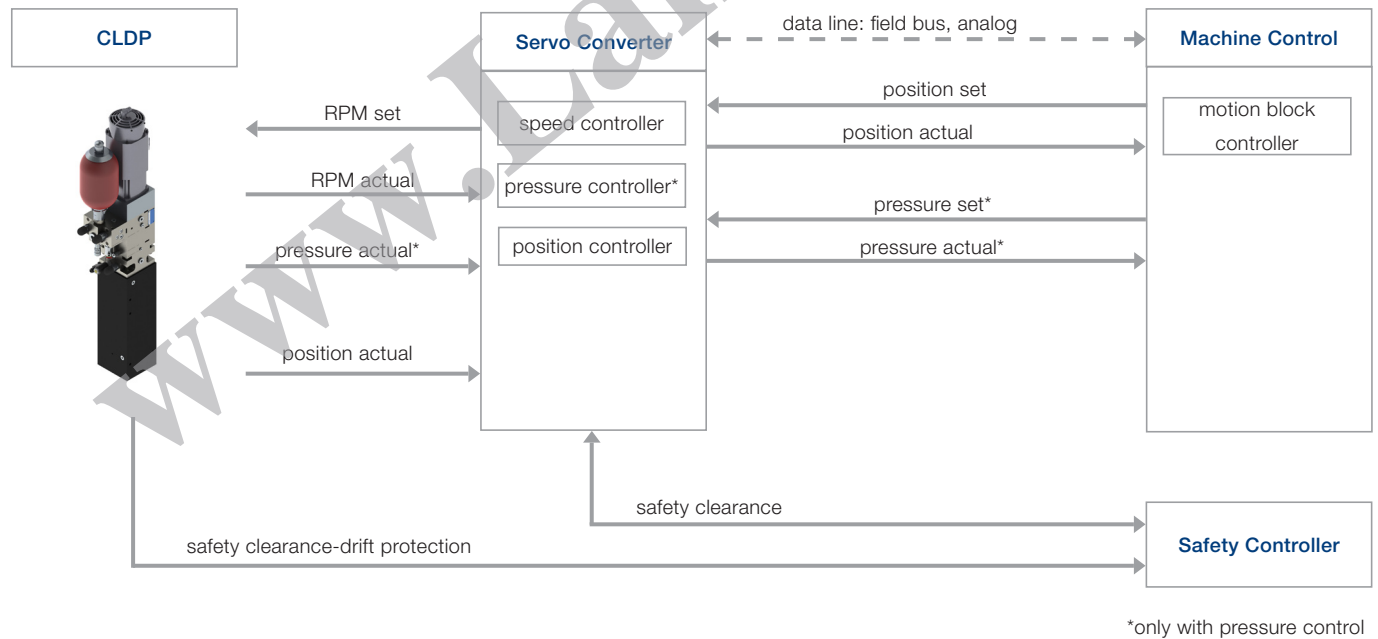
CLDP

Servo Converter

data line: field bus, analog

Machine Control

RPM set

speed controller

RPM actual

pressure controller*

pressure actual*

position controller

position actual

position set

position actual

pressure set*

pressure actual*

motion block controller

safety clearance

safety clearance-drift protection

Safety Controller

*only with pressure control

www.La